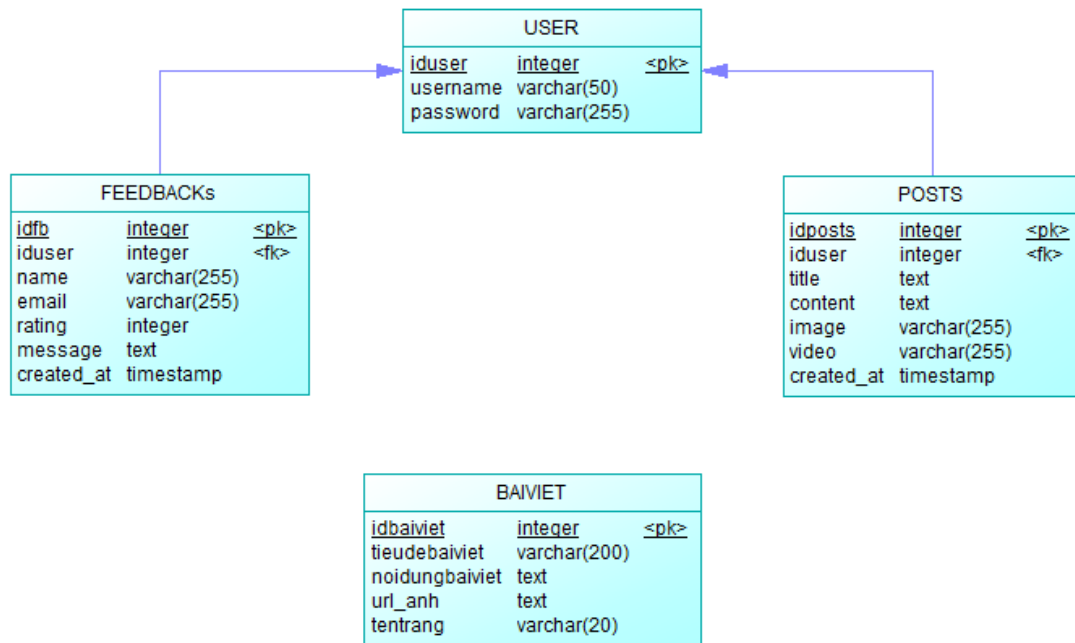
USER

| iduser | integer | <pk> |
|---|---|---|
| username | varchar(50) | |
| password | varchar(255) | |

FEEDBACKs

| idfb | integer | <pk> |
|---|---|---|
| iduser | integer | <fk> |
| name | varchar(255) | |
| email | varchar(255) | |
| rating | integer | |
| message | text | |
| created_at | timestamp | |

POSTS

| idposts | integer | <pk> |
|---|---|---|
| iduser | integer | <fk> |
| title | text | |
| content | text | |
| image | varchar(255) | |
| video | varchar(255) | |
| created_at | timestamp | |

BAIVIET

| idbaiviet | integer | <pk> |
|---|---|---|
| tieudebaiviet | varchar(200) | |
| noidungbaiviet | text | |
| url_anh | text | |
| tentrang | varchar(20) | |